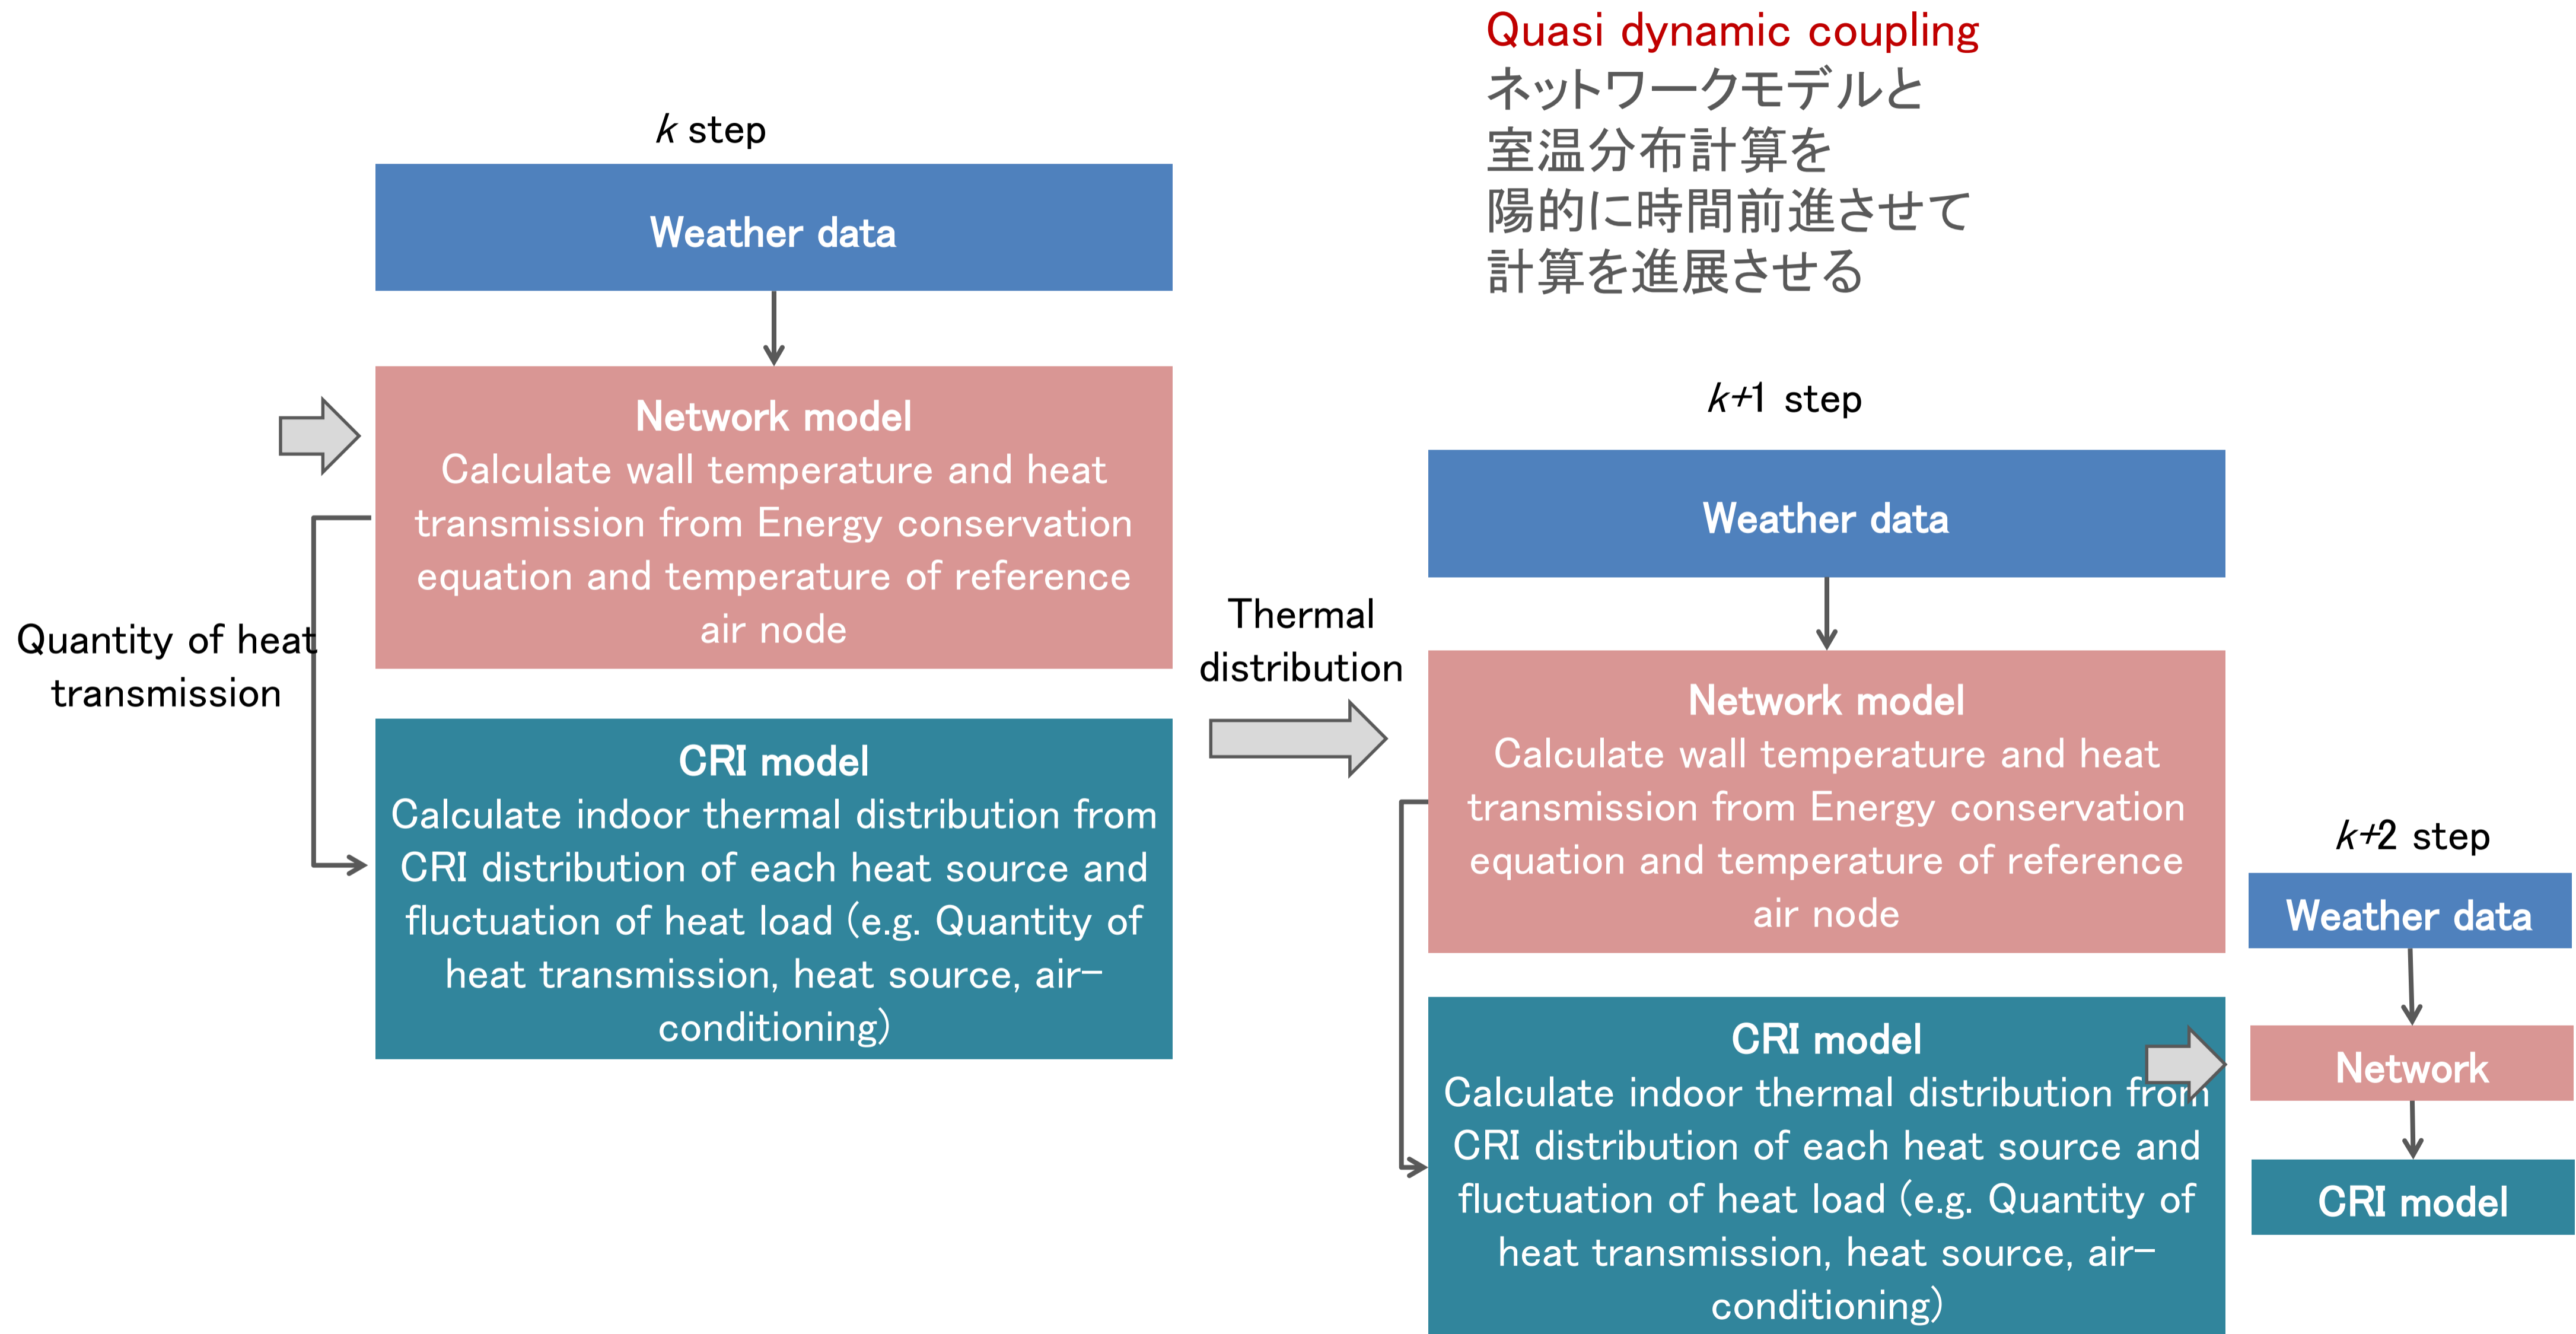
Quasi dynamic coupling
ネットワークモデルと
室温分布計算を
陽的に時間前進させて
計算を進展させる

$k$ step

Weather data

Network model
Calculate wall temperature and heat transmission from Energy conservation equation and temperature of reference air node

Quantity of heat transmission

CRI model
Calculate indoor thermal distribution from CRI distribution of each heat source and fluctuation of heat load (e.g. Quantity of heat transmission, heat source, air–conditioning)

Thermal distribution

$k$+1 step

Weather data

Network model
Calculate wall temperature and heat transmission from Energy conservation equation and temperature of reference air node

CRI model
Calculate indoor thermal distribution from CRI distribution of each heat source and fluctuation of heat load (e.g. Quantity of heat transmission, heat source, air–conditioning)

$k$+2 step

Weather data

Network

CRI model